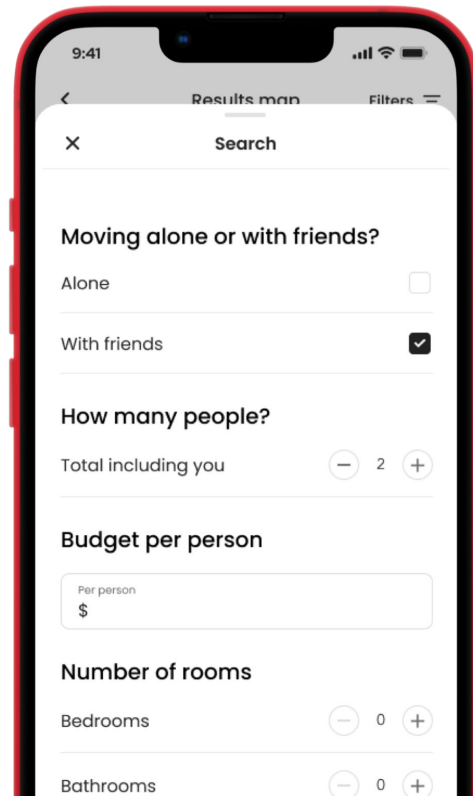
9:41

Results map

Filters

Search

Moving alone or with friends?

Alone

With friends

How many people?

Total including you

2

Budget per person

Per person

$

Number of rooms

Bedrooms

0

Bathrooms

0